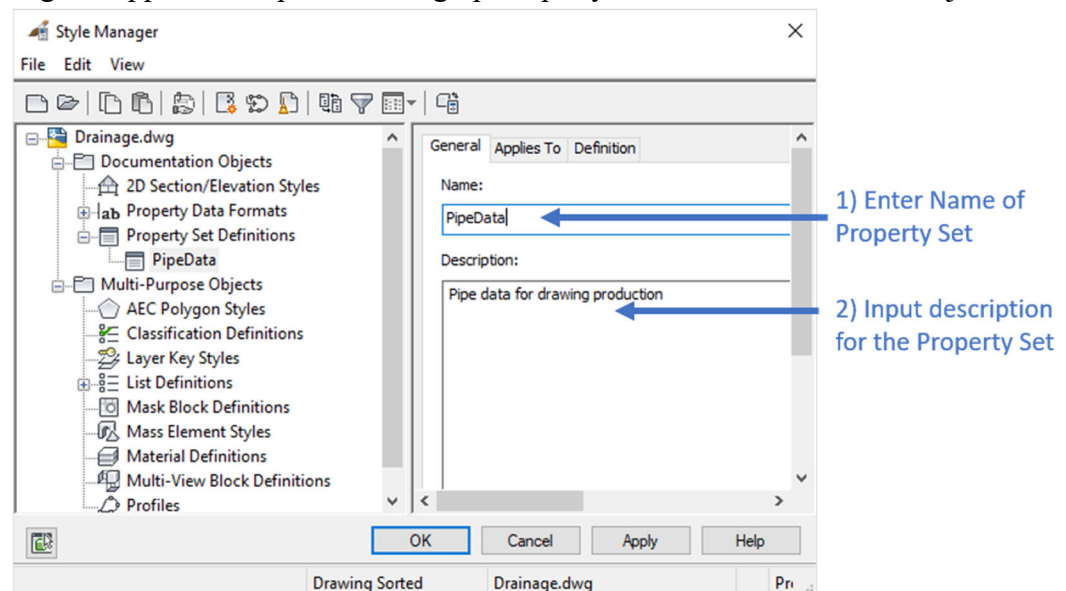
Style Manager

File Edit View

Drainage.dwg
Documentation Objects
2D Section/Elevation Styles
Property Data Formats
Property Set Definitions
PipeData
Multi-Purpose Objects
AEC Polygon Styles
Classification Definitions
Layer Key Styles
List Definitions
Mask Block Definitions
Mass Element Styles
Material Definitions
Multi-View Block Definitions
Profiles

General | Applies To | Definition

Name:
PipeData

Description:
Pipe data for drawing production

1) Enter Name of Property Set

2) Input description for the Property Set

OK | Cancel | Apply | Help

Drawing Sorted | Drainage.dwg | Pr